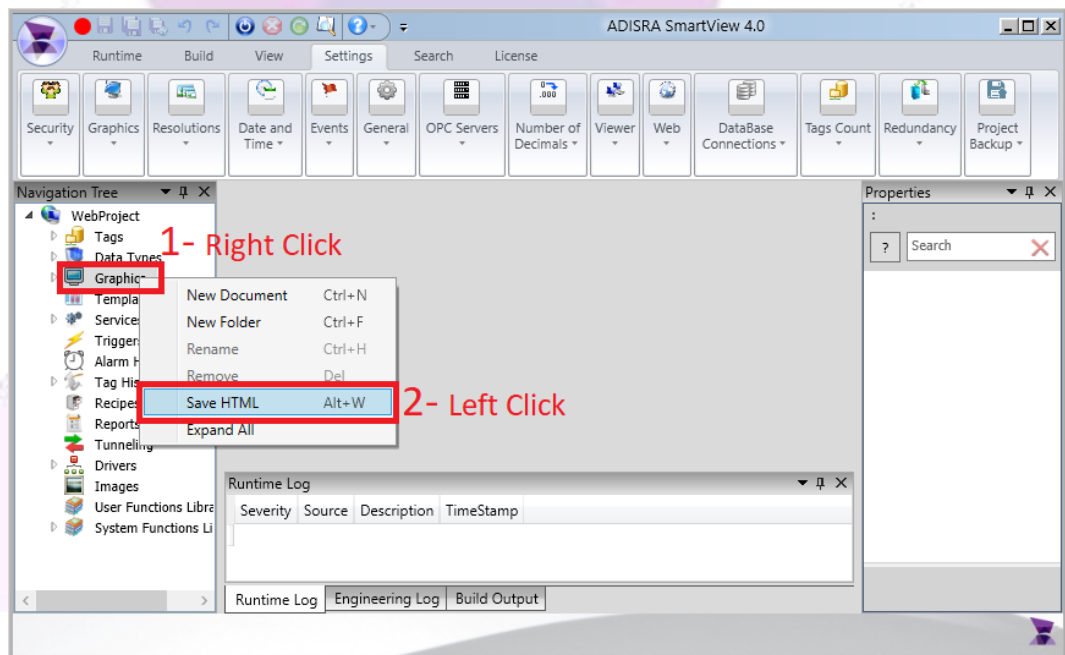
ADISRA SmartView 4.0

Runtime Build View Settings Search License

Security Graphics Resolutions Date and Time Events General OPC Servers Number of Decimals Viewer Web DataBase Connections Tags Count Redundancy Project Backup

Navigation Tree

WebProject
Tags
Data Types
Graphics
Templa
Services
Triggers
Alarm H
Tag His
Recipes
Reports
Tunneling
Drivers
Images
User Functions Libra
System Functions Li

1- Right Click

New Document Ctrl+N
New Folder Ctrl+F
Rename Ctrl+H
Remove Del
Save HTML Alt+W
Expand All

2- Left Click

Properties
:
? Search

Runtime Log

| Severity | Source | Description | TimeStamp |
|---|---|---|---|

Runtime Log Engineering Log Build Output